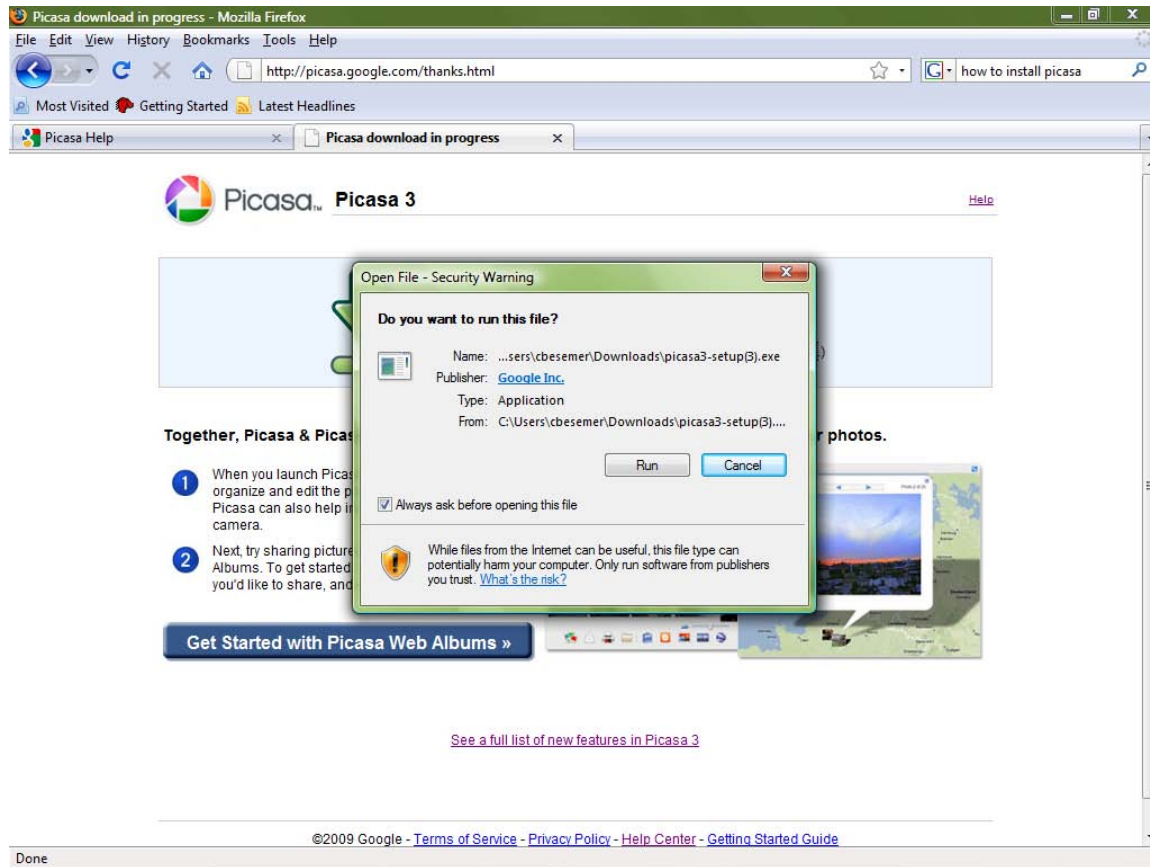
Picasa download in progress - Mozilla Firefox

File Edit View History Bookmarks Tools Help

http://picasa.google.com/thanks.html

how to install picasa

Most Visited Getting Started Latest Headlines

Picasa Help

Picasa download in progress

Picasa Picasa 3

Help

Open File - Security Warning

Do you want to run this file?

Name: ...sers\cbesemer\Downloads\picasa3-setup(3).exe

Publisher: Google Inc.

Type: Application

From: C:\Users\cbesemer\Downloads\picasa3-setup(3)....

Run

Cancel

Always ask before opening this file

While files from the Internet can be useful, this file type can potentially harm your computer. Only run software from publishers you trust. What's the risk?

Together, Picasa & Picas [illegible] r photos.

1 When you launch Picas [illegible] organize and edit the p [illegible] Picasa can also help i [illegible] camera.

2 Next, try sharing picture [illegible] Albums. To get started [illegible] you'd like to share, and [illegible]

Get Started with Picasa Web Albums »

See a full list of new features in Picasa 3

©2009 Google - Terms of Service - Privacy Policy - Help Center - Getting Started Guide

Done